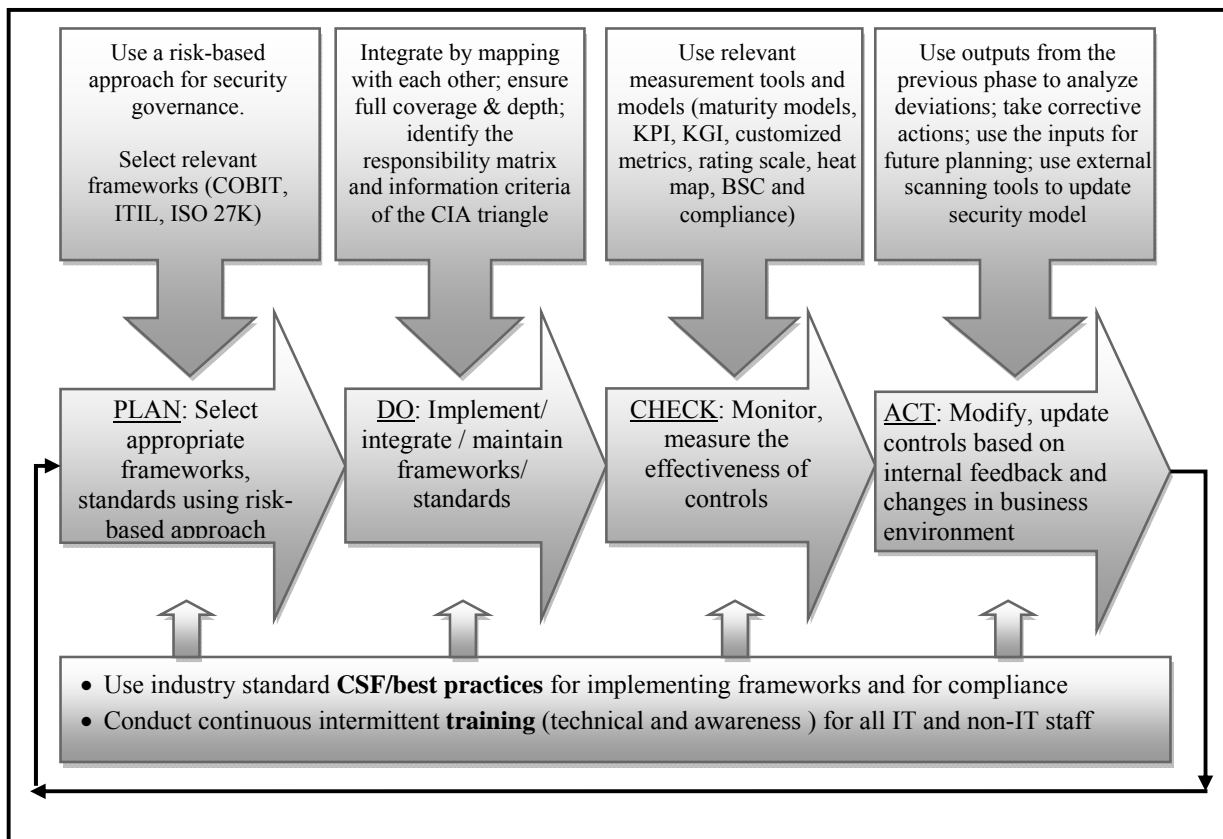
Use a risk-based approach for security governance.

Select relevant frameworks (COBIT, ITIL, ISO 27K)

Integrate by mapping with each other; ensure full coverage & depth; identify the responsibility matrix and information criteria of the CIA triangle

Use relevant measurement tools and models (maturity models, KPI, KGI, customized metrics, rating scale, heat map, BSC and compliance)

Use outputs from the previous phase to analyze deviations; take corrective actions; use the inputs for future planning; use external scanning tools to update security model

PLAN: Select appropriate frameworks, standards using risk-based approach

DO: Implement/ integrate / maintain frameworks/ standards

CHECK: Monitor, measure the effectiveness of controls

ACT: Modify, update controls based on internal feedback and changes in business environment

• Use industry standard **CSF/best practices** for implementing frameworks and for compliance
• Conduct continuous intermittent **training** (technical and awareness ) for all IT and non-IT staff